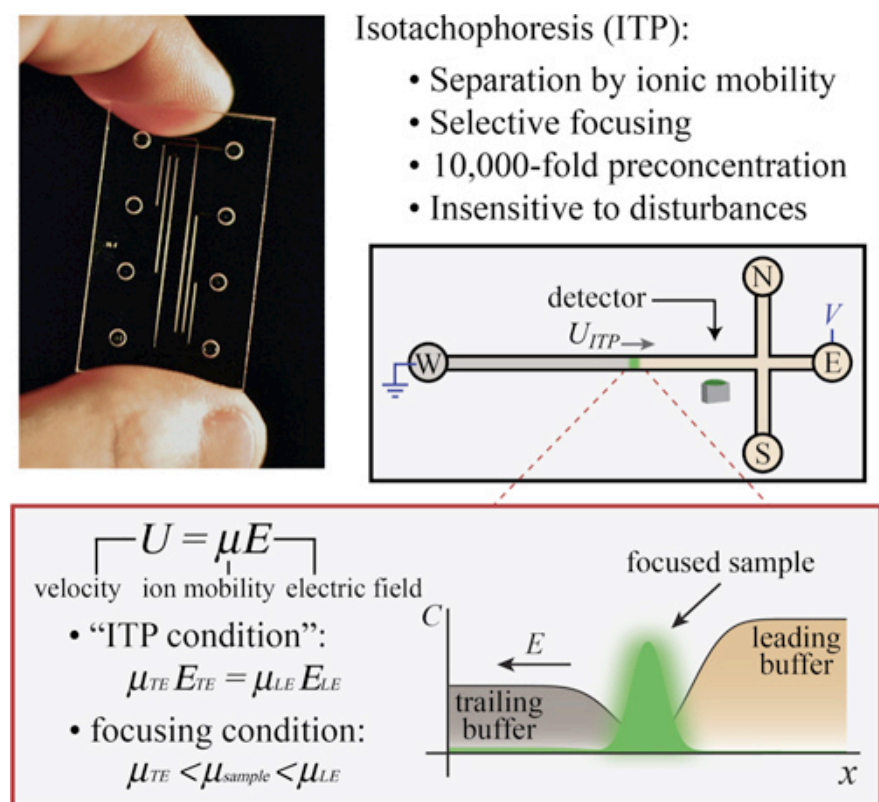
Isotachophoresis (ITP):

• Separation by ionic mobility
• Selective focusing
• 10,000-fold preconcentration
• Insensitive to disturbances

detector
$U_{ITP}$
N
V
W
E
S

$U = \mu E$
velocity ion mobility electric field

• “ITP condition”:
$\mu_{TE} E_{TE} = \mu_{LE} E_{LE}$

• focusing condition:
$\mu_{TE} < \mu_{sample} < \mu_{LE}$

focused sample
C
E
leading buffer
trailing buffer
x